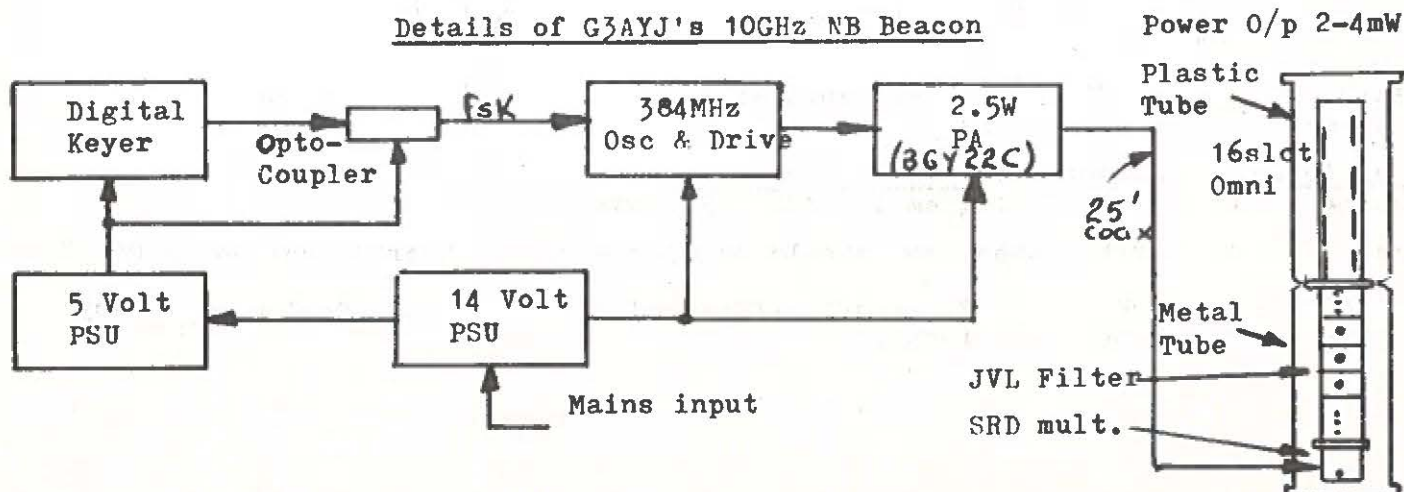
Details of G3AYJ's 10GHz NB Beacon

Power O/p 2-4mW

Plastic Tube

Digital Keyer

Opto-Coupler

fsK

384MHz Osc & Drive

2.5W PA (3GY22C)

16slot Omni

25' coax

5 Volt PSU

14 Volt PSU

Mains input

Metal Tube

JVL Filter

SRD mult.